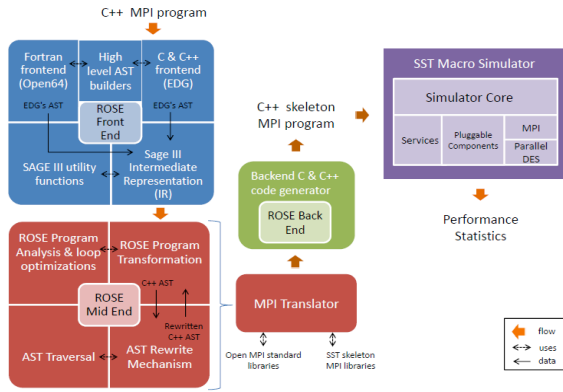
C++ MPI program

Fortran frontend (Open64)

High level AST builders

C & C++ frontend (EDG)

EDG's AST

EDG's AST

ROSE Front End

SAGE III utility functions

Sage III Intermediate Representation (IR)

ROSE Program Analysis & loop optimizations

ROSE Program Transformation

C++ AST

ROSE Mid End

Rewritten C++ AST

AST Traversal

AST Rewrite Mechanism

C++ skeleton MPI program

Backend C & C++ code generator

ROSE Back End

MPI Translator

Open MPI standard libraries

SST skeleton MPI libraries

SST Macro Simulator

Simulator Core

Services

Pluggable Components

MPI

Parallel DES

Performance Statistics

flow

uses

data